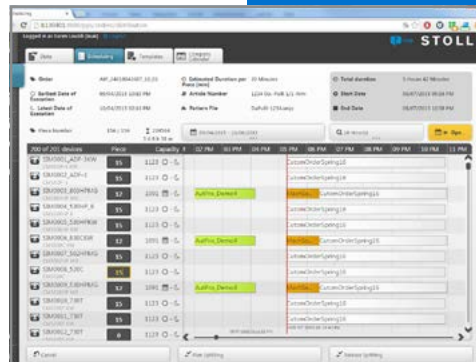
STOLL

Date
Scheduling
Templates
Category

Order
Estimated Duration per Piece
Total duration
Earliest Date of Execution
Article Number
Start Date
Latest Date of Execution
Pattern File
End Date
Piece Number

200 of 201 devices
Piece
Capacity
02 PM
03 PM
04 PM
05 PM
06 PM
07 PM
08 PM
09 PM
10 PM
11 PM

35
35
37
35
35
37
35
35
35
37
35
35
6

AutPro_Demo8
AutPro_Demo8
AutPro_Demo8

CustomOrderSpring10
CustomOrderSpring10
CustomOrderSpring10
CustomOrderSpring10
CustomOrderSpring10
CustomOrderSpring10
CustomOrderSpring10
CustomOrderSpring10
CustomOrderSpring10
CustomOrderSpring10
CustomOrderSpring10
CustomOrderSpring10
CustomOrderSpring10

Cancel
Plan Splitting
Release Splitting